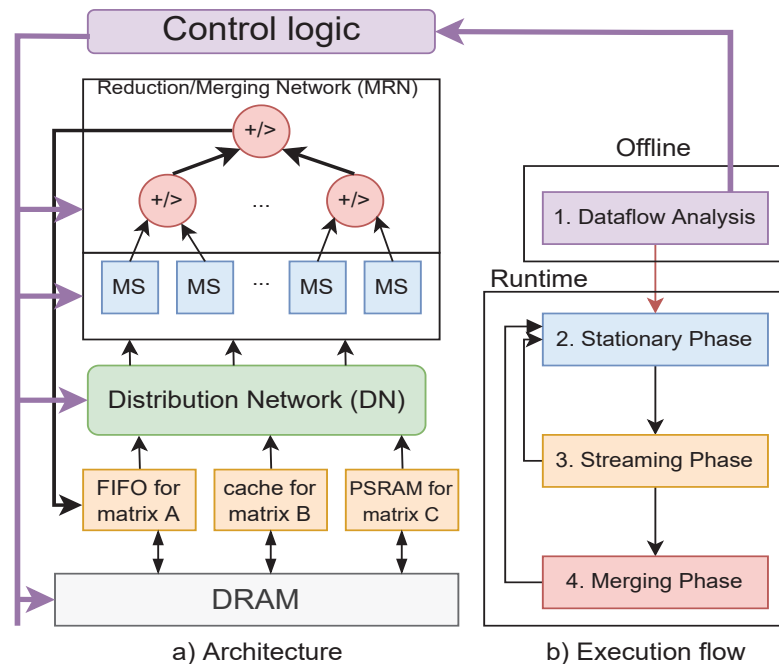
Control logic

Reduction/Merging Network (MRN)

+/>

+/>

...

+/>

MS

MS

...

MS

MS

Distribution Network (DN)

FIFO for matrix A

cache for matrix B

PSRAM for matrix C

DRAM

a) Architecture

Offline

1. Dataflow Analysis

Runtime

2. Stationary Phase

3. Streaming Phase

4. Merging Phase

b) Execution flow